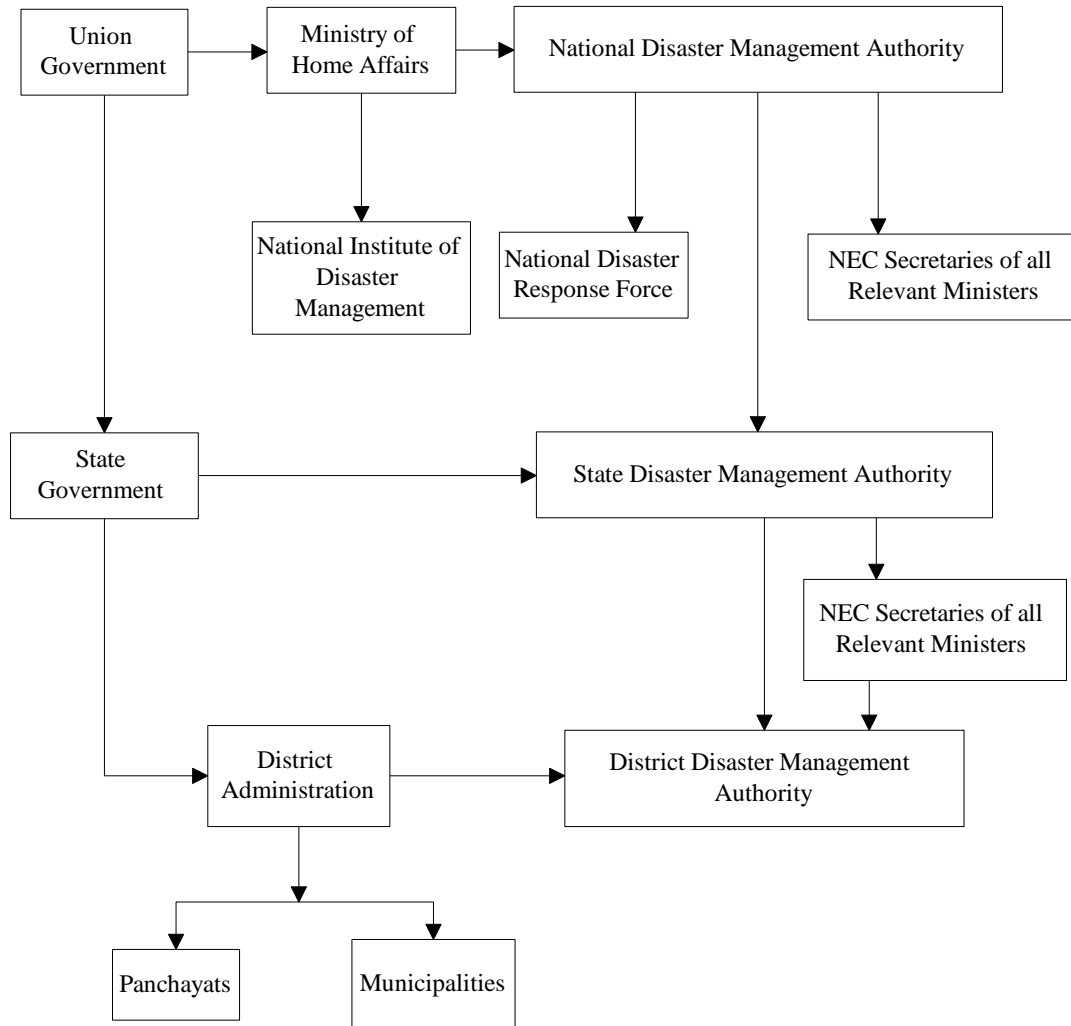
Union Government

Ministry of Home Affairs

National Disaster Management Authority

National Institute of Disaster Management

National Disaster Response Force

NEC Secretaries of all Relevant Ministers

State Government

State Disaster Management Authority

NEC Secretaries of all Relevant Ministers

District Administration

District Disaster Management Authority

Panchayats

Municipalities